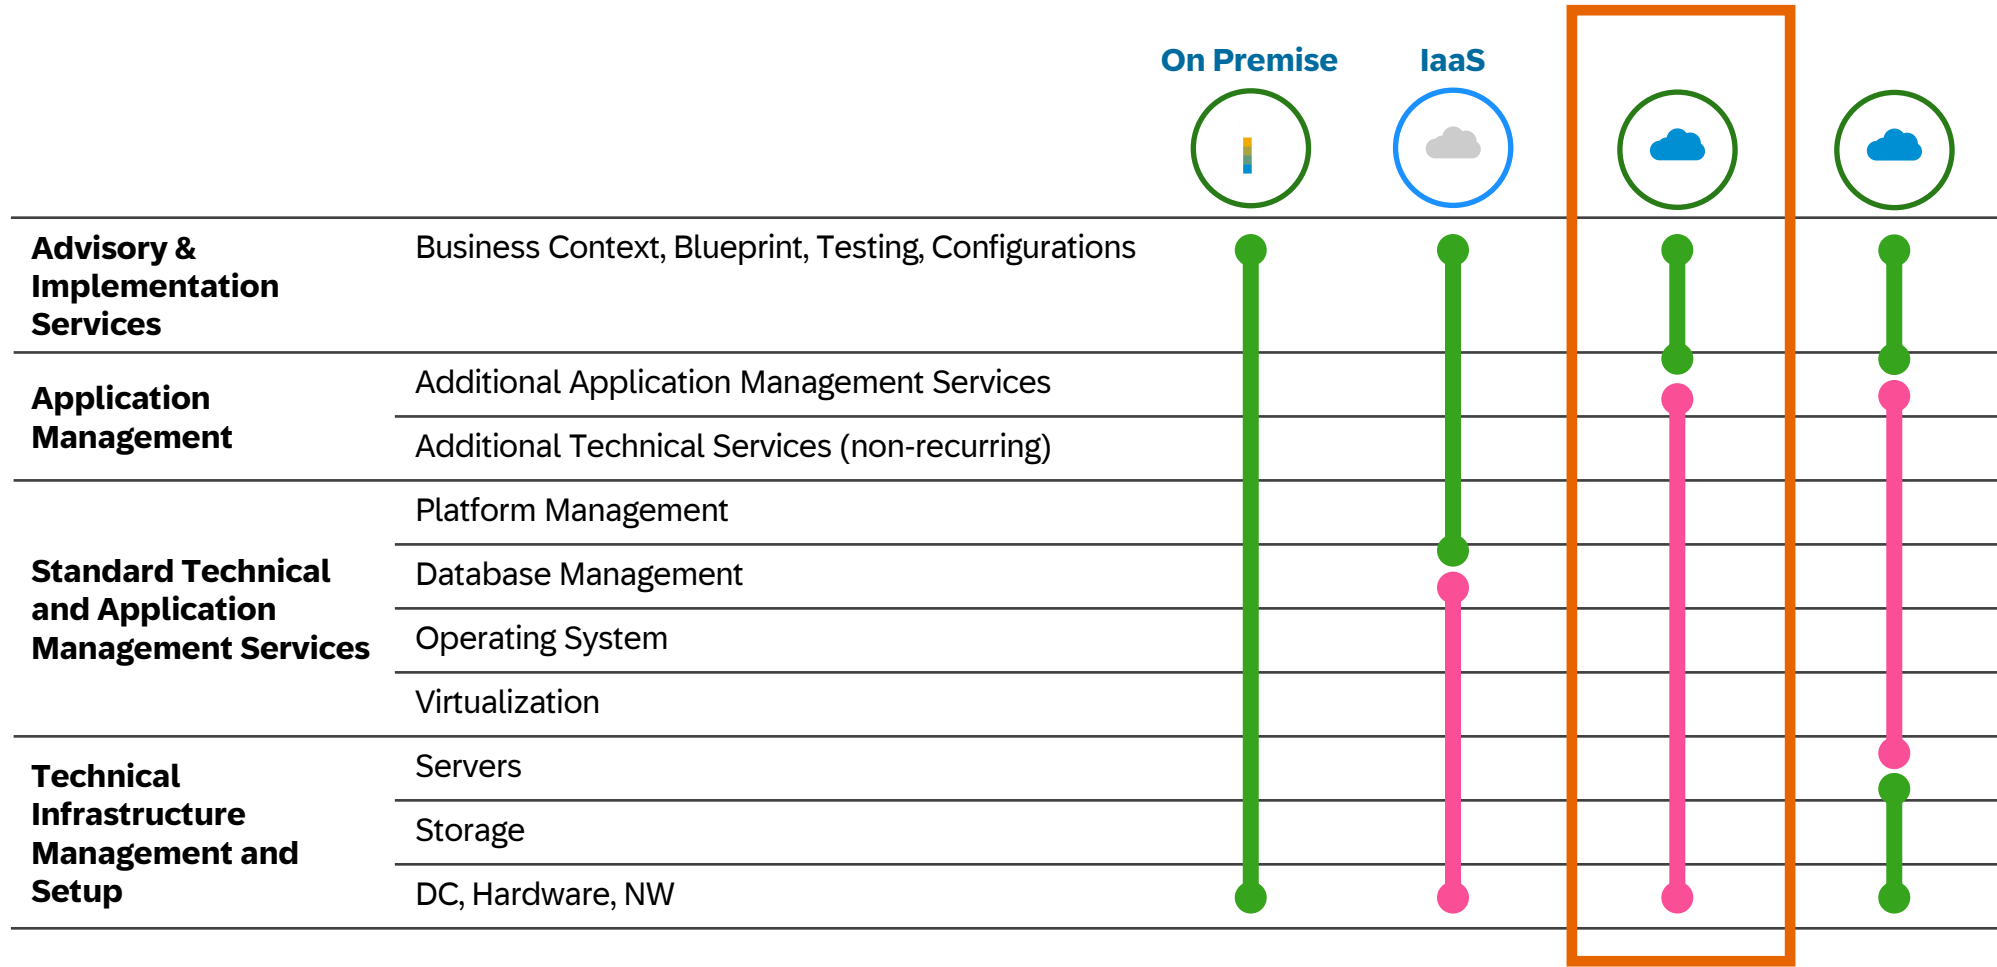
On Premise
IaaS

| | | | | | |
|---|---|---|---|---|---|
| **Advisory & Implementation Services** | Business Context, Blueprint, Testing, Configurations | | | | |
| **Application Management** | Additional Application Management Services | | | | |
| | Additional Technical Services (non-recurring) | | | | |
| **Standard Technical and Application Management Services** | Platform Management | | | | |
| | Database Management | | | | |
| | Operating System | | | | |
| | Virtualization | | | | |
| **Technical Infrastructure Management and Setup** | Servers | | | | |
| | Storage | | | | |
| | DC, Hardware, NW | | | | |